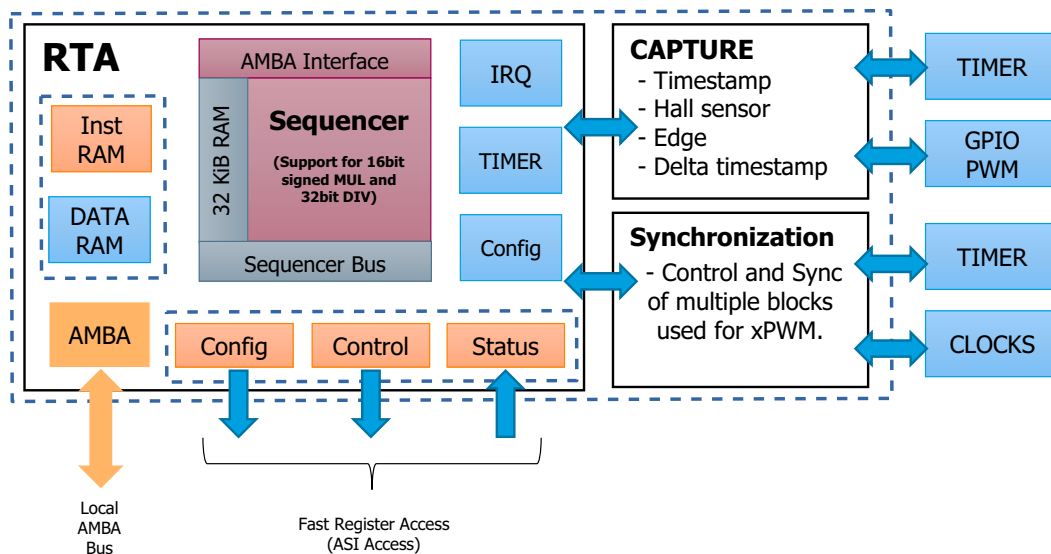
RTA

Inst RAM

DATA RAM

AMBA Interface

32 KiB RAM

Sequencer

(Support for 16bit signed MUL and 32bit DIV)

Sequencer Bus

IRQ

TIMER

Config

AMBA

Config

Control

Status

CAPTURE
- Timestamp
- Hall sensor
- Edge
- Delta timestamp

Synchronization
- Control and Sync of multiple blocks used for xPWM.

TIMER

GPIO PWM

TIMER

CLOCKS

Local AMBA Bus

Fast Register Access (ASI Access)